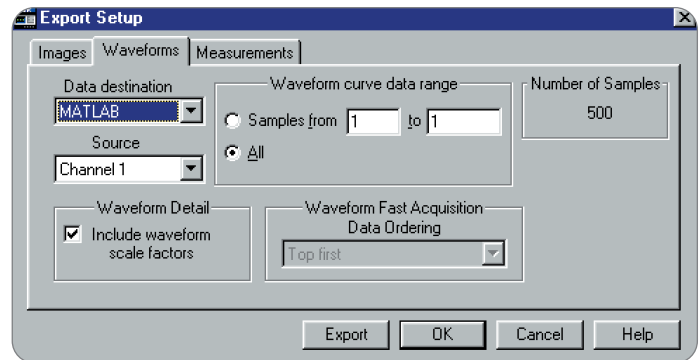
Export Setup

Images | Waveforms | Measurements

Data destination
MATLAB

Source
Channel 1

Waveform curve data range
Samples from 1 to 1
All

Number of Samples
500

Waveform Detail
Include waveform scale factors

Waveform Fast Acquisition
Data Ordering
Top first

Export | OK | Cancel | Help